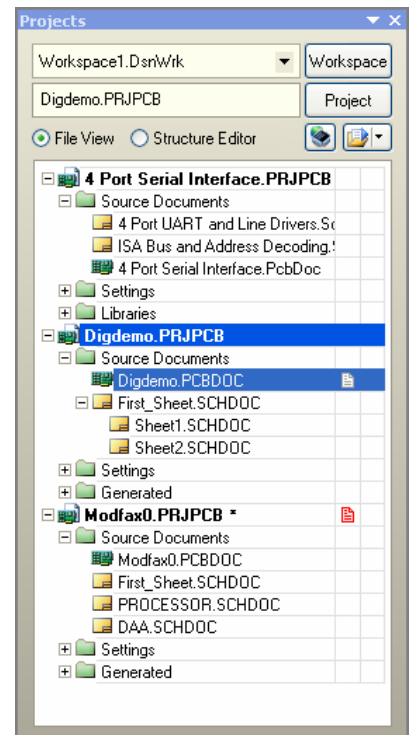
Projects

Workspace1.DsnWrk

Workspace

Digdemo.PRJPCB

Project

File View

Structure Editor

4 Port Serial Interface.PRJPCB

Source Documents

4 Port UART and Line Drivers.Sc

ISA Bus and Address Decoding.S

4 Port Serial Interface.PcbDoc

Settings

Libraries

Digdemo.PRJPCB

Source Documents

Digdemo.PCBDOC

First_Sheet.SCHDOC

Sheet1.SCHDOC

Sheet2.SCHDOC

Settings

Generated

Modfax0.PRJPCB *

Source Documents

Modfax0.PCBDOC

First_Sheet.SCHDOC

PROCESSOR.SCHDOC

DAA.SCHDOC

Settings

Generated